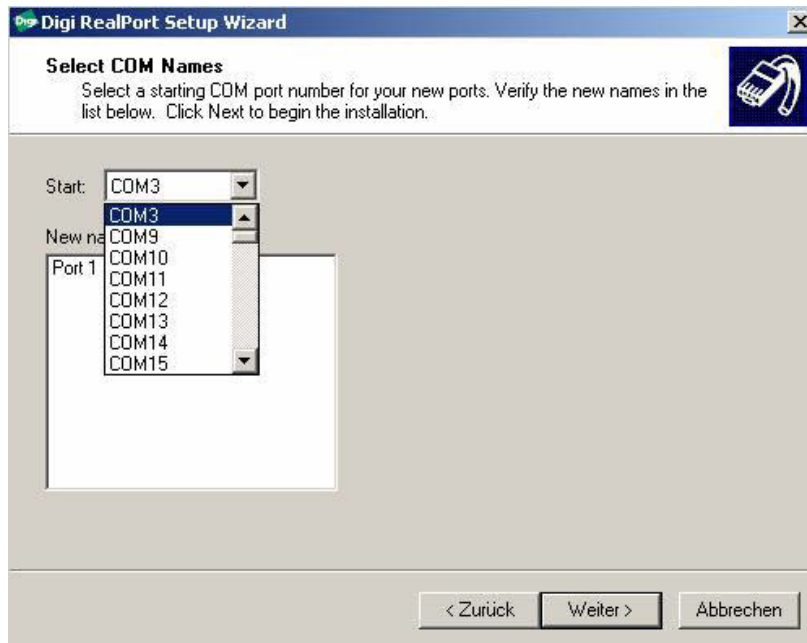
Digi RealPort Setup Wizard

Select COM Names
Select a starting COM port number for your new ports. Verify the new names in the list below. Click Next to begin the installation.

Start: COM3

COM3
COM9
COM10
COM11
COM12
COM13
COM14
COM15

New na

Port 1

< Zurück
Weiter >
Abbrechen